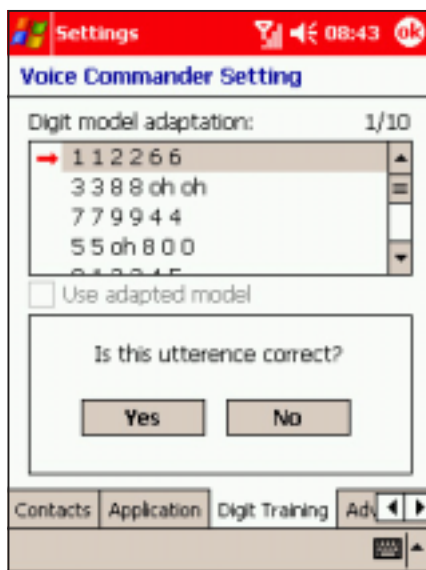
Settings 08:43 ok

Voice Commander Setting

Digit model adaptation: 1/10

1 1 2 2 6 6
3 3 8 8 oh oh
7 7 9 9 4 4
5 5 oh 8 0 0
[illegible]

Use adapted model

Is this utterence correct?

Yes No

Contacts Application Digit Training Adv